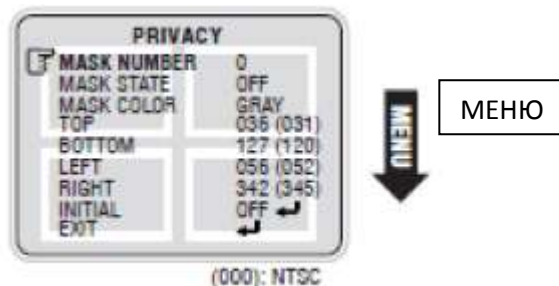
PRIVACY

| | |
|---|---|
| MASK NUMBER | 0 |
| MASK STATE | OFF |
| MASK COLOR | GRAY |
| TOP | 036 (031) |
| BOTTOM | 127 (120) |
| LEFT | 056 (052) |
| RIGHT | 342 (345) |
| INITIAL | OFF ↵ |
| EXIT | ↵ |

(000): NTSC

MENU

МЕНЮ